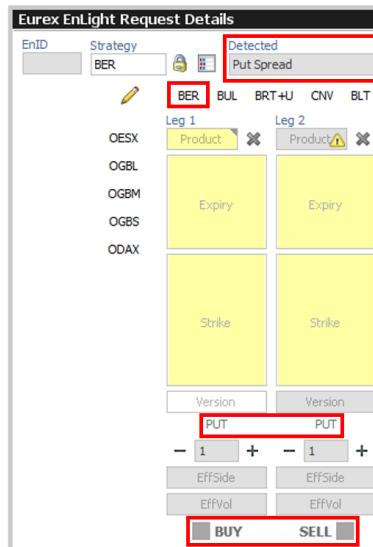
Eurex EnLight Request Details

EnID

Strategy
BER

Detected
Put Spread

BER BUL BRT+U CNV BLT

OESX
OGBL
OGBM
OGBS
ODAX

Leg 1
Product
Expiry
Strike
Version
PUT
− 1 +
EffSide
EffVol

Leg 2
Product
Expiry
Strike
Version
PUT
− 1 +
EffSide
EffVol

BUY SELL